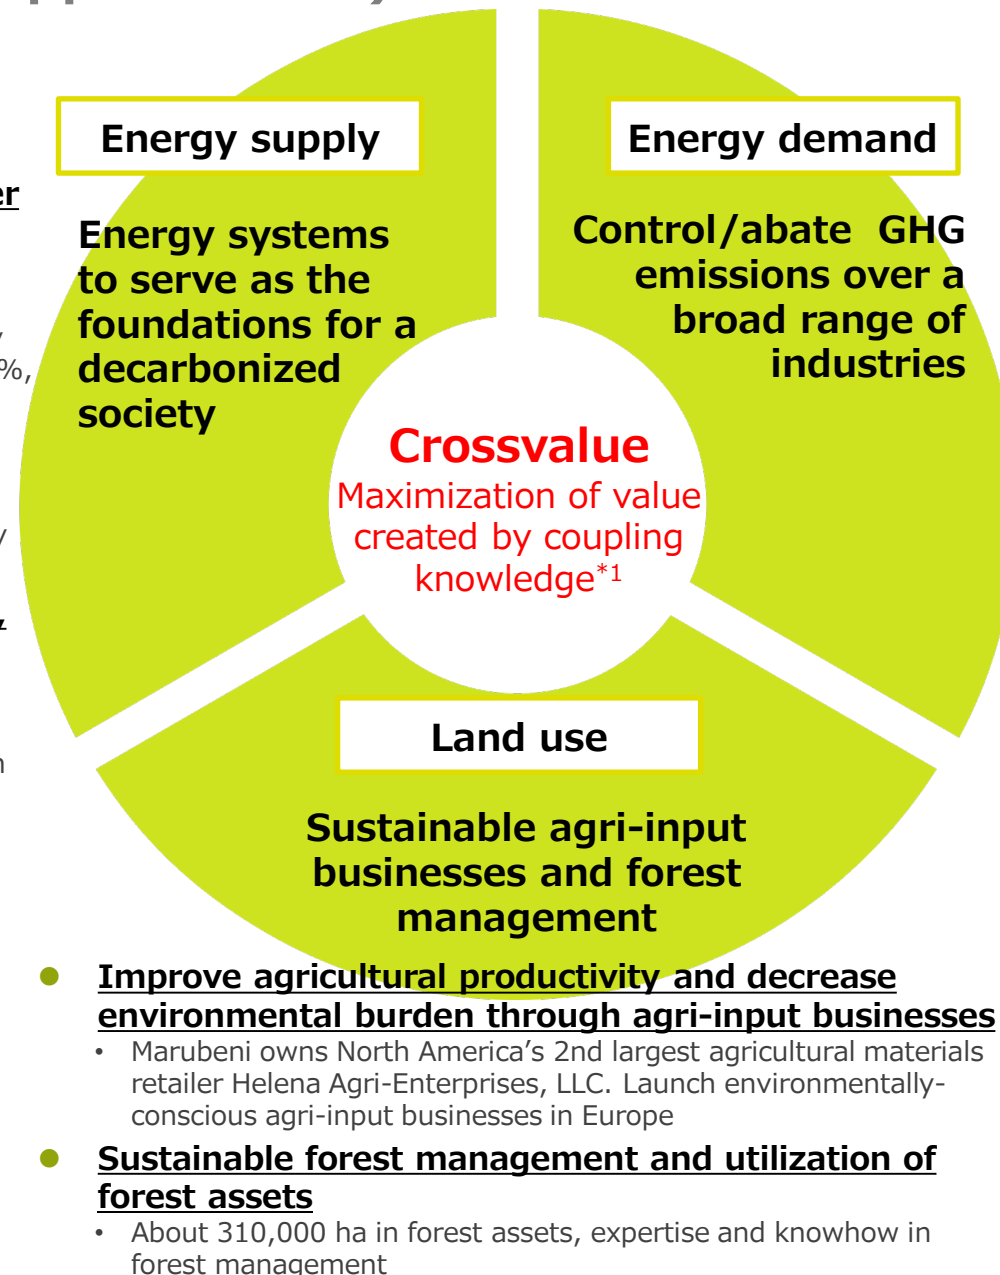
Energy supply

Energy systems to serve as the foundations for a decarbonized society

Energy demand

Control/abate GHG emissions over a broad range of industries

Crossvalue

Maximization of value created by coupling knowledge$^{*1}$

Land use

Sustainable agri-input businesses and forest management

Improve agricultural productivity and decrease environmental burden through agri-input businesses

• Marubeni owns North America’s 2nd largest agricultural materials retailer Helena Agri-Enterprises, LLC. Launch environmentally-conscious agri-input businesses in Europe

Sustainable forest management and utilization of forest assets

• About 310,000 ha in forest assets, expertise and knowhow in forest management